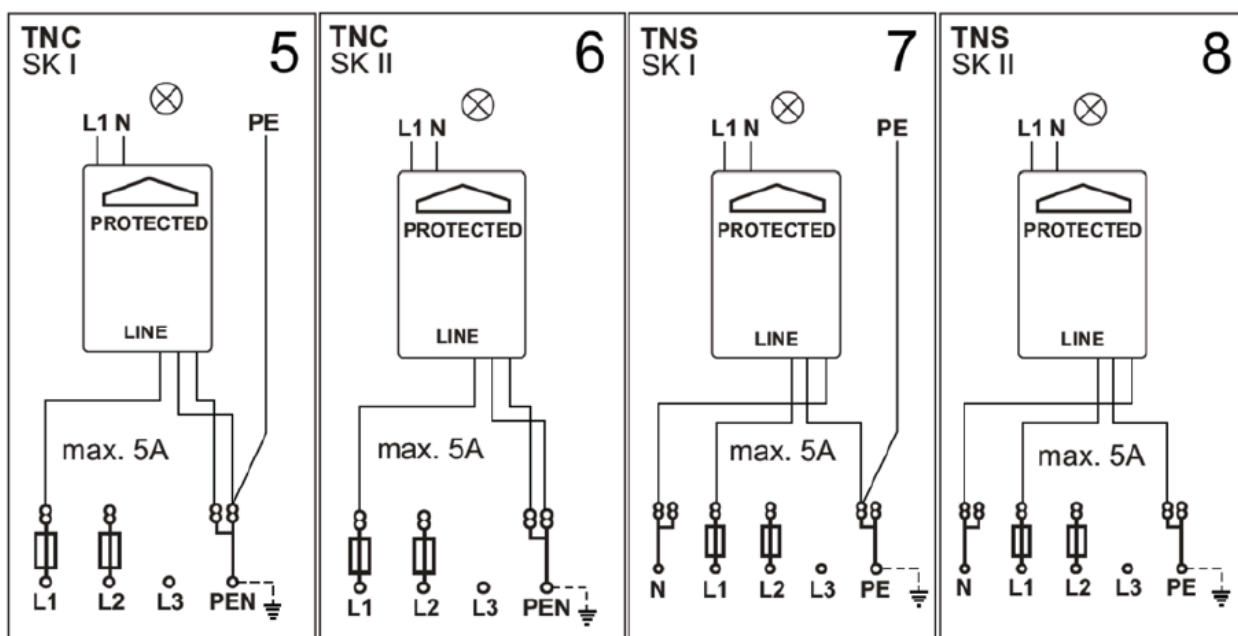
TNC
SK I
5
L1 N
PE
PROTECTED
LINE
max. 5A
L1 L2 L3 PEN

TNC
SK II
6
L1 N
PROTECTED
LINE
max. 5A
L1 L2 L3 PEN

TNS
SK I
7
L1 N
PE
PROTECTED
LINE
max. 5A
N L1 L2 L3 PE

TNS
SK II
8
L1 N
PROTECTED
LINE
max. 5A
N L1 L2 L3 PE